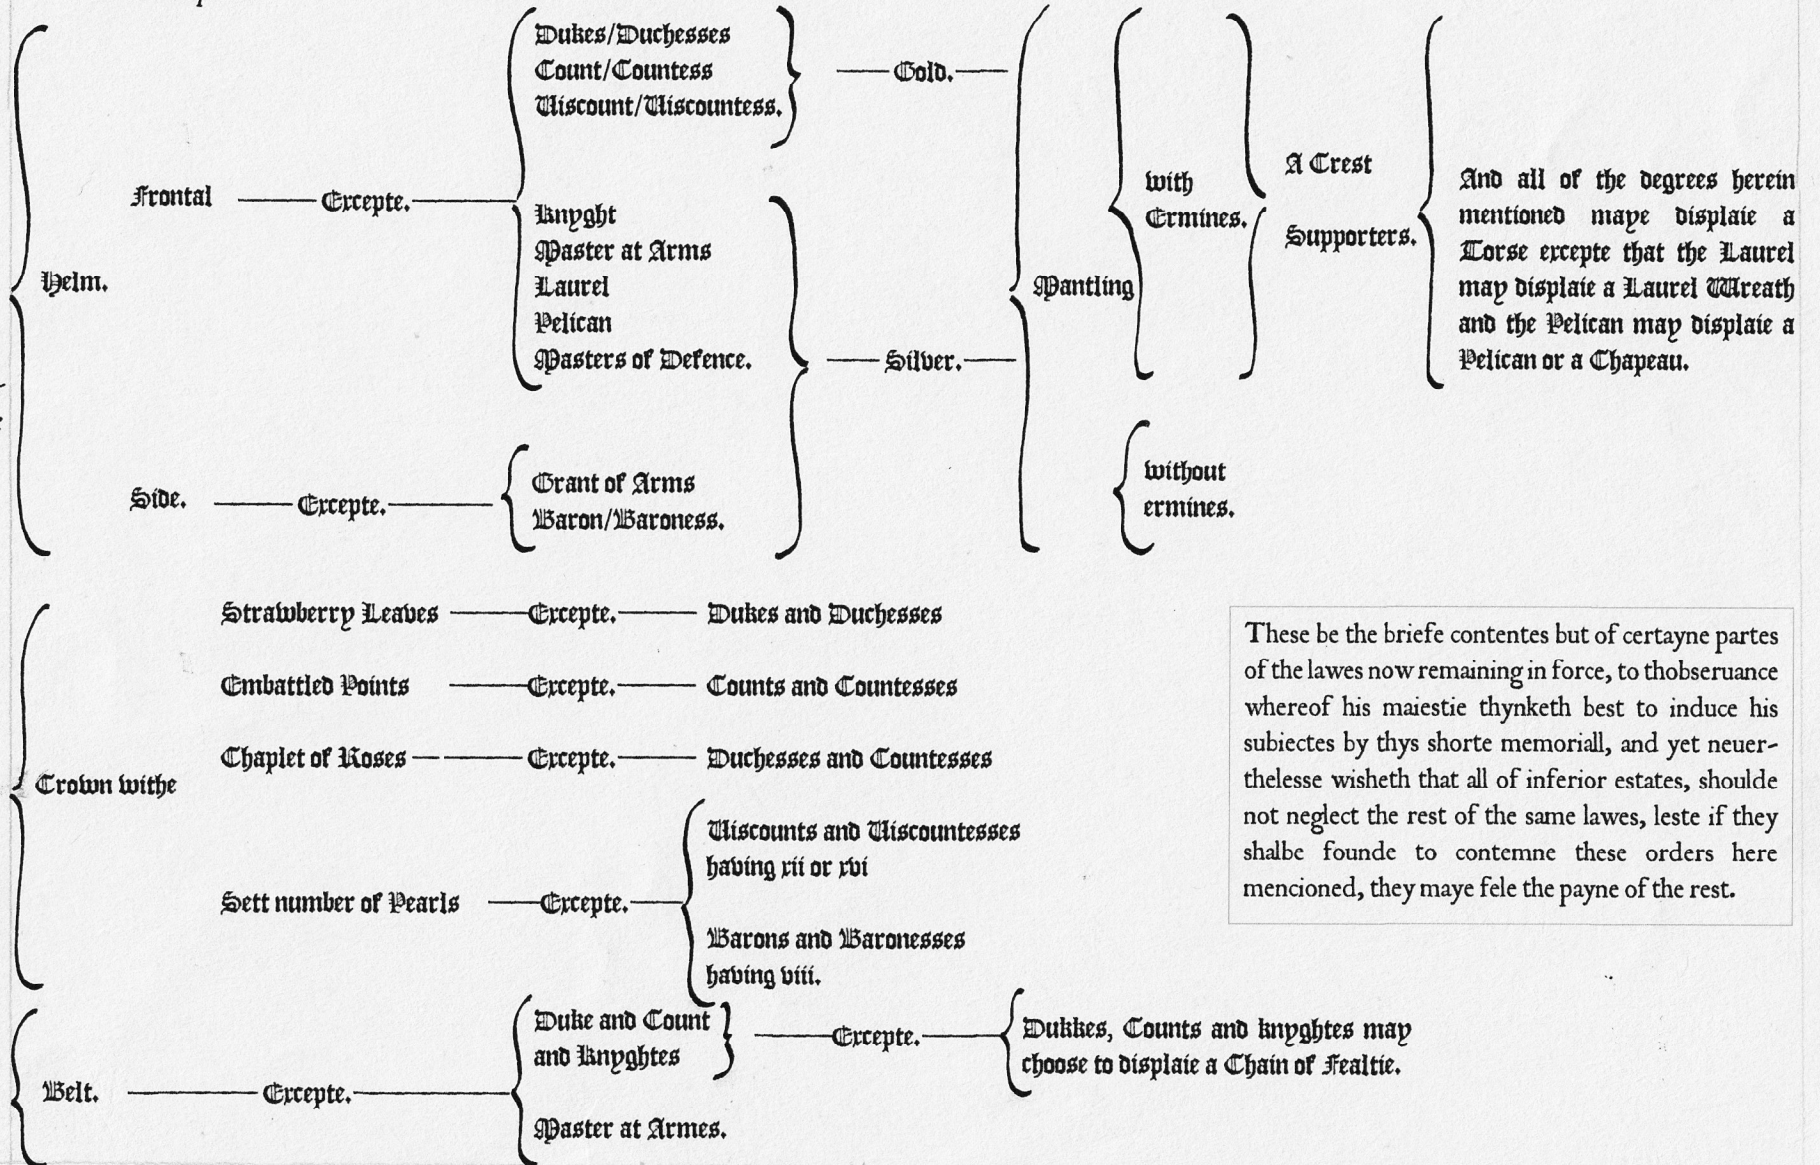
Helm.

Frontal —— Excepte. ——

Dukes/Duchesses
Count/Countess
Viscount/Viscountess.

—— Gold. ——

Knyght
Master at Arms
Laurel
Pelican
Masters of Defence.

—— Silver. ——

Side. —— Excepte. ——

Grant of Arms
Baron/Baroness.

Mantling

with Ermines.

A Crest

Supporters.

And all of the degrees herein mentioned maye displaie a Torse excepte that the Laurel may displaie a Laurel Wreath and the Pelican may displaie a Pelican or a Chapeau.

without ermines.

Crown withe

Strawberry Leaves —— Excepte. —— Dukes and Duchesses

Embattled Points —— Excepte. —— Counts and Countesses

Chaplet of Roses —— Excepte. —— Duchesses and Countesses

Sett number of Pearls —— Excepte. ——

Viscounts and Viscountesses having xii or xvi

Barons and Baronesses having viii.

These be the briefe contentes but of certayne partes of the lawes now remaining in force, to thobseruance whereof his maiestie thynketh best to induce his subiectes by thys shorte memoriall, and yet neuerthelesse wisheth that all of inferior estates, shoulde not neglect the rest of the same lawes, leste if they shalbe founde to contemne these orders here mencioned, they maye fele the payne of the rest.

Belt. —— Excepte. ——

Duke and Count and Knyghtes

—— Excepte. ——

Dukkes, Counts and knyghtes may choose to displaie a Chain of Fealtie.

Master at Armes.